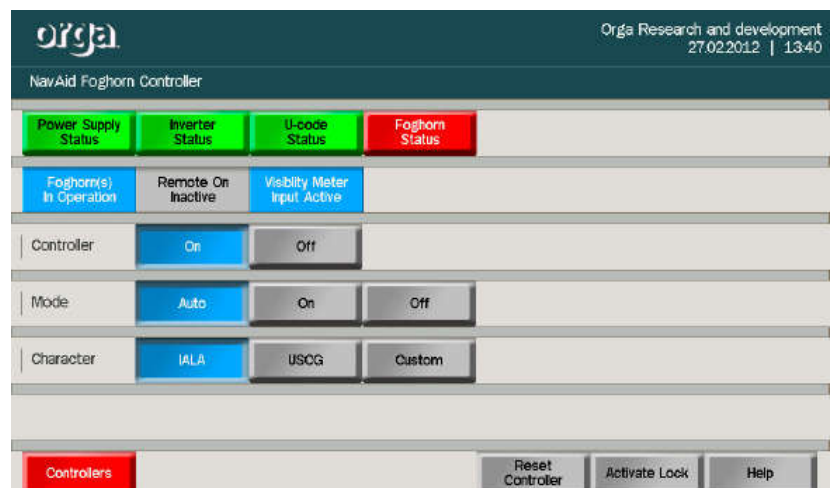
orga

Orga Research and development
27.02.2012 | 13:40

NavAid Foghorn Controller

Power Supply Status
Inverter Status
U-code Status
Foghorn Status

Foghorn(s) In Operation
Remote On Inactive
Visiblity Meter Input Active

Controller
On
Off

Mode
Auto
On
Off

Character
IALA
USCG
Custom

Controllers
Reset Controller
Activate Lock
Help